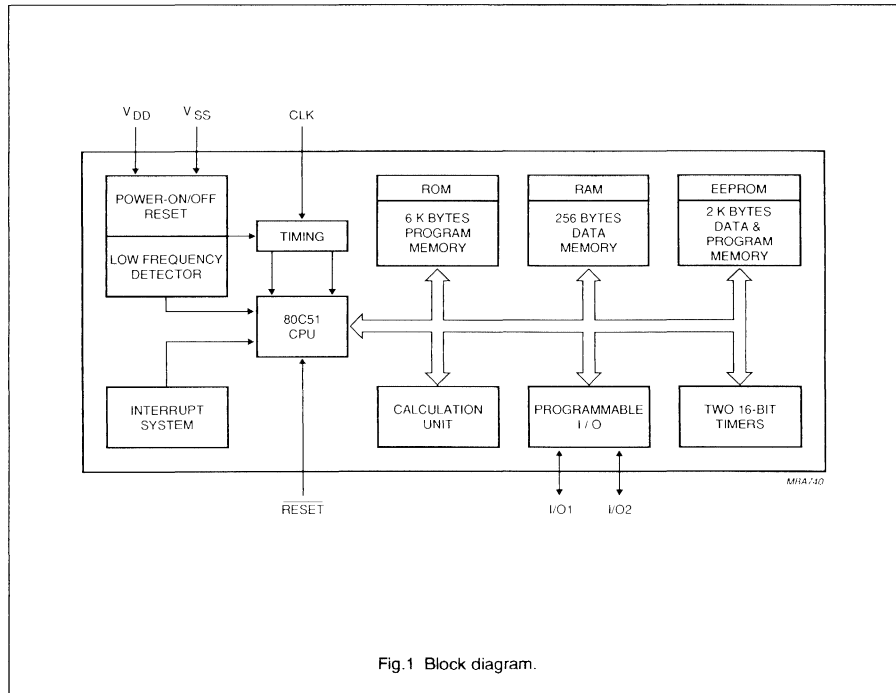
$V_{DD}$

$V_{SS}$

CLK

POWER-ON/OFF RESET

LOW FREQUENCY DETECTOR

TIMING

80C51 CPU

INTERRUPT SYSTEM

ROM

6 K BYTES PROGRAM MEMORY

RAM

256 BYTES DATA MEMORY

EEPROM

2 K BYTES DATA & PROGRAM MEMORY

CALCULATION UNIT

PROGRAMMABLE I / O

TWO 16-BIT TIMERS

MBA740

$\overline{RESET}$

I/O1

I/O2

Fig.1 Block diagram.